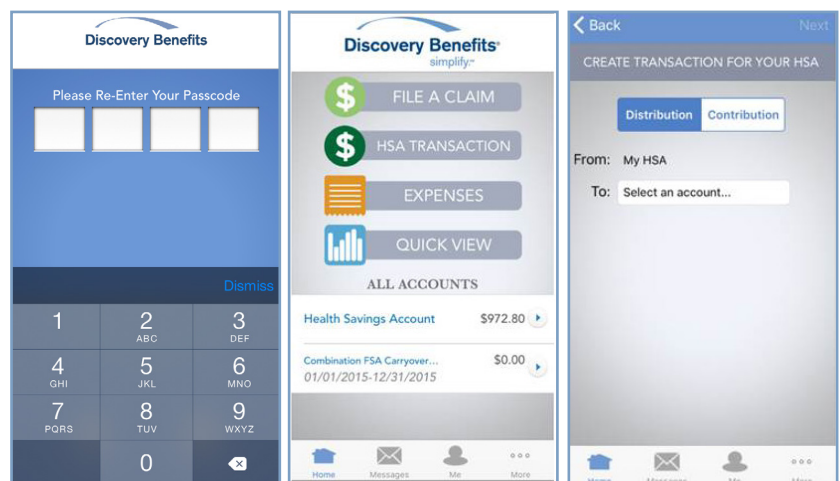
Discovery Benefits

Please Re-Enter Your Passcode

Dismiss

1

2
ABC

3
DEF

4
GHI

5
JKL

6
MNO

7
PQRS

8
TUV

9
WXYZ

0

Discovery Benefits®
simplify™

$ FILE A CLAIM

$ HSA TRANSACTION

EXPENSES

QUICK VIEW

ALL ACCOUNTS

Health Savings Account $972.80

Combination FSA Carryover... $0.00
01/01/2015-12/31/2015

Home Messages Me More

Back Next

CREATE TRANSACTION FOR YOUR HSA

Distribution Contribution

From: My HSA

To: Select an account...

Home Messages Me More